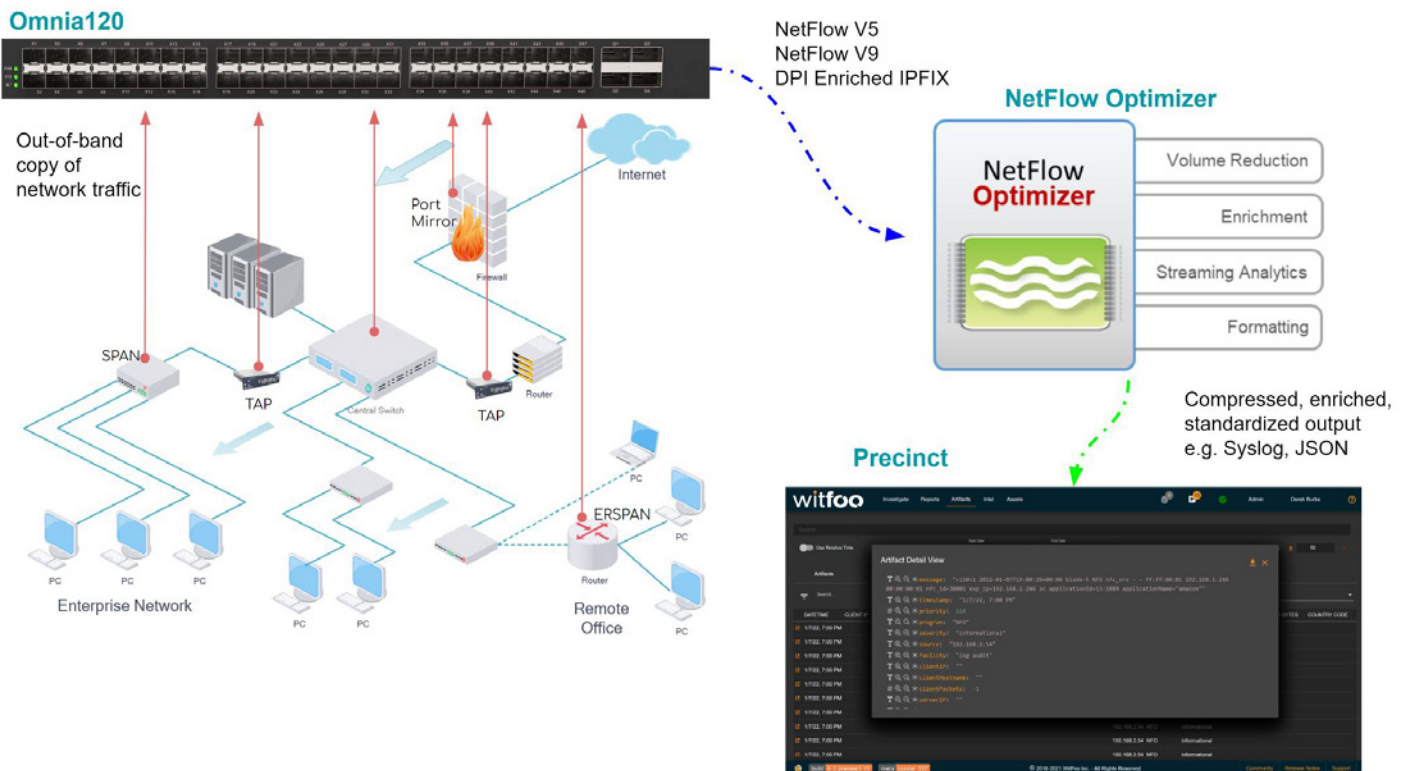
Omnia120

NetFlow V5
NetFlow V9
DPI Enriched IPFIX

NetFlow Optimizer

NetFlow Optimizer

Volume Reduction
Enrichment
Streaming Analytics
Formatting

Out-of-band copy of network traffic

Port Mirror

Firewall

Internet

SPAN

TAP

Central Switch

TAP

Router

PC

ERSPAN

Router

PC

PC

PC PC PC

Enterprise Network

PC PC

Remote Office

PC

Compressed, enriched, standardized output e.g. Syslog, JSON

Precinct

witfoo Investigate Reports Artifacts Intel Assets Admin Derek Burke

Artifact Detail View

message:
timestamp: "1/7/22, 7:00 PM"
priority: 110
program: "NFO"
severity: "informational"
source:
facility: "log audit"
clientIP: ""
clientHostname: ""
clientPackets: -1
serverIP: ""

1/7/22, 7:00 PM
1/7/22, 7:00 PM
1/7/22, 7:00 PM
1/7/22, 7:00 PM
1/7/22, 7:00 PM
1/7/22, 7:00 PM
1/7/22, 7:00 PM
1/7/22, 7:00 PM
1/7/22, 7:00 PM
1/7/22, 7:00 PM
1/7/22, 7:00 PM
1/7/22, 7:00 PM

192.168.2.54 NFO Informational
192.168.2.54 NFO Informational

© 2016-2021 WitFoo Inc. All Rights Reserved